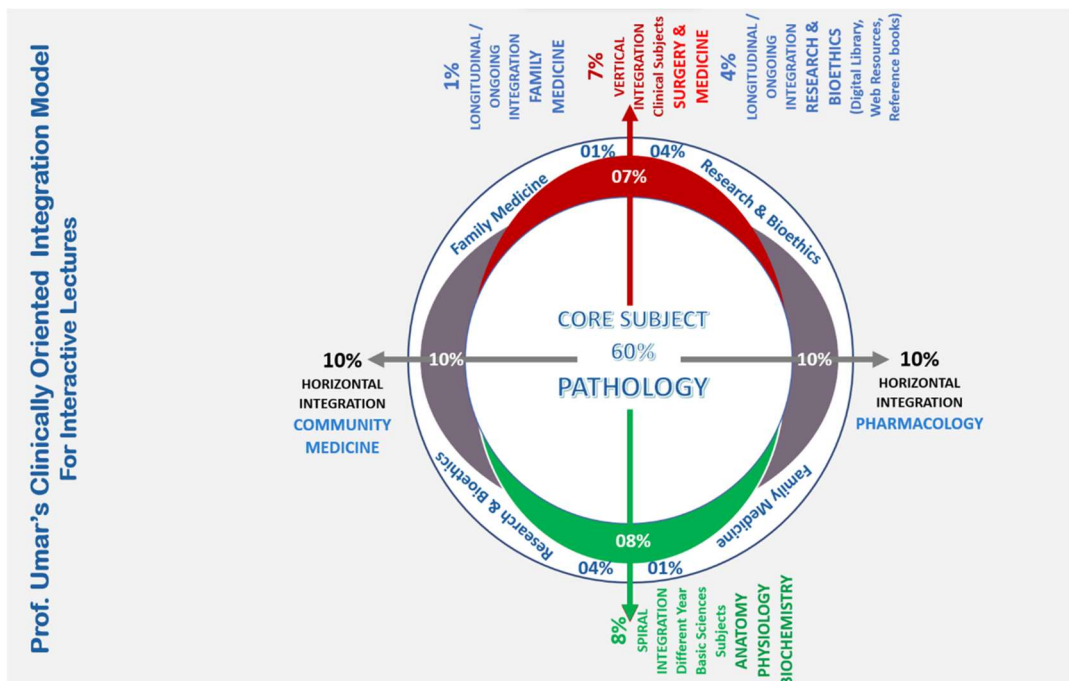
Prof. Umar's Clinically Oriented Integration Model
For Interactive Lectures

1%
LONGITUDINAL / ONGOING INTEGRATION
FAMILY MEDICINE

7%
VERTICAL INTEGRATION
Clinical Subjects
SURGERY & MEDICINE

4%
LONGITUDINAL / ONGOING INTEGRATION
RESEARCH & BIOETHICS
(Digital Library, Web Resources, Reference books)

01%
04%
07%
Family Medicine
Research & Bioethics

10%
HORIZONTAL INTEGRATION
COMMUNITY MEDICINE

10%

CORE SUBJECT
60%
PATHOLOGY

10%

10%
HORIZONTAL INTEGRATION
PHARMACOLOGY

Research & Bioethics
Family Medicine
08%
04%
01%

8%
SPIRAL INTEGRATION
Different Year Basic Sciences Subjects
ANATOMY
PHYSIOLOGY
BIOCHEMISTRY